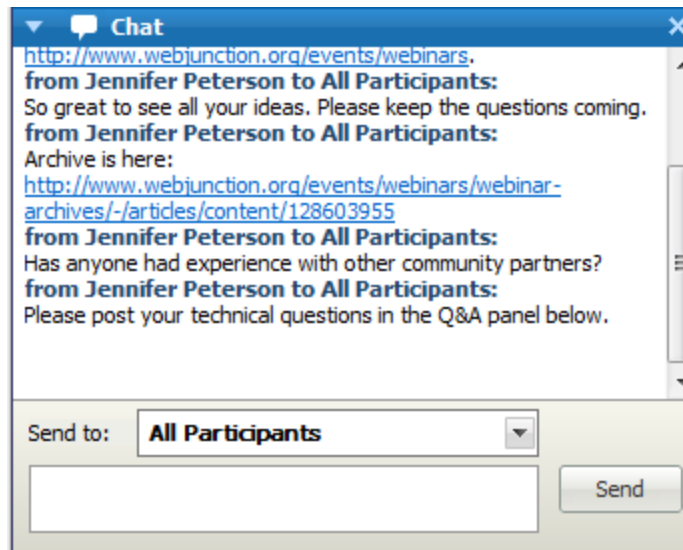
Chat

http://www.webjunction.org/events/webinars.
from Jennifer Peterson to All Participants:
So great to see all your ideas. Please keep the questions coming.
from Jennifer Peterson to All Participants:
Archive is here:
http://www.webjunction.org/events/webinars/webinar-archives/-/articles/content/128603955
from Jennifer Peterson to All Participants:
Has anyone had experience with other community partners?
from Jennifer Peterson to All Participants:
Please post your technical questions in the Q&A panel below.

Send to: All Participants

Send